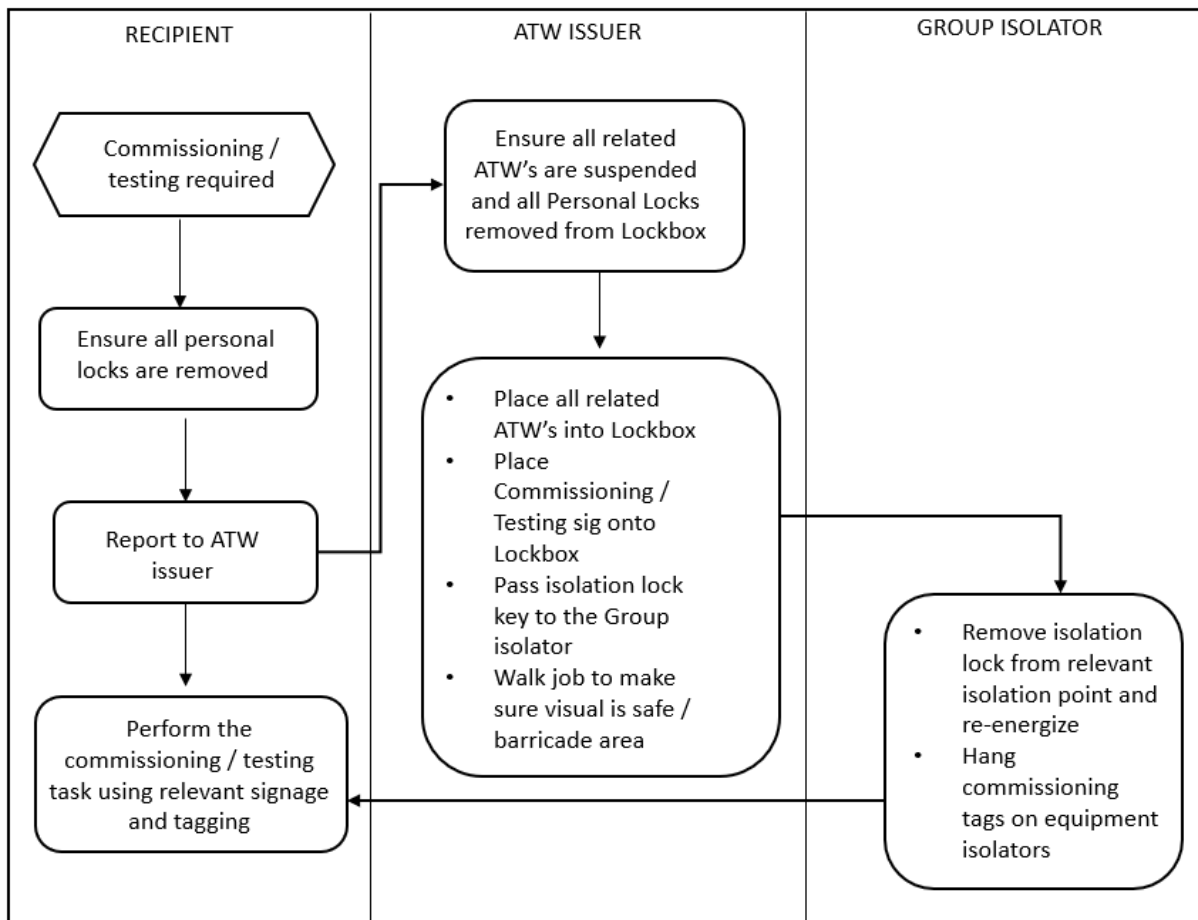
RECIPIENT

Commissioning / testing required

Ensure all personal locks are removed

Report to ATW issuer

Perform the commissioning / testing task using relevant signage and tagging

ATW ISSUER

Ensure all related ATW's are suspended and all Personal Locks removed from Lockbox

- Place all related ATW's into Lockbox
- Place Commissioning / Testing sig onto Lockbox
- Pass isolation lock key to the Group isolator
- Walk job to make sure visual is safe / barricade area

GROUP ISOLATOR

- Remove isolation lock from relevant isolation point and re-energize
- Hang commissioning tags on equipment isolators